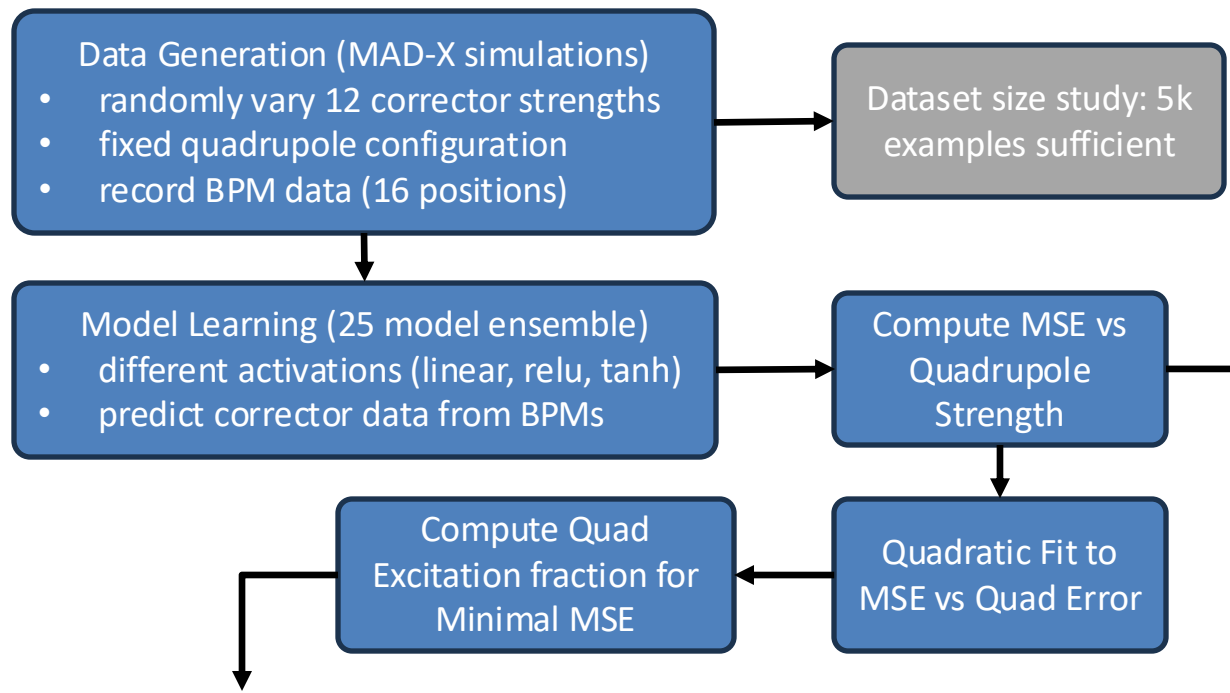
Data Generation (MAD-X simulations)
• randomly vary 12 corrector strengths
• fixed quadrupole configuration
• record BPM data (16 positions)

Dataset size study: 5k examples sufficient

Model Learning (25 model ensemble)
• different activations (linear, relu, tanh)
• predict corrector data from BPMs

Compute MSE vs Quadrupole Strength

Quadratic Fit to MSE vs Quad Error

Compute Quad Excitation fraction for Minimal MSE